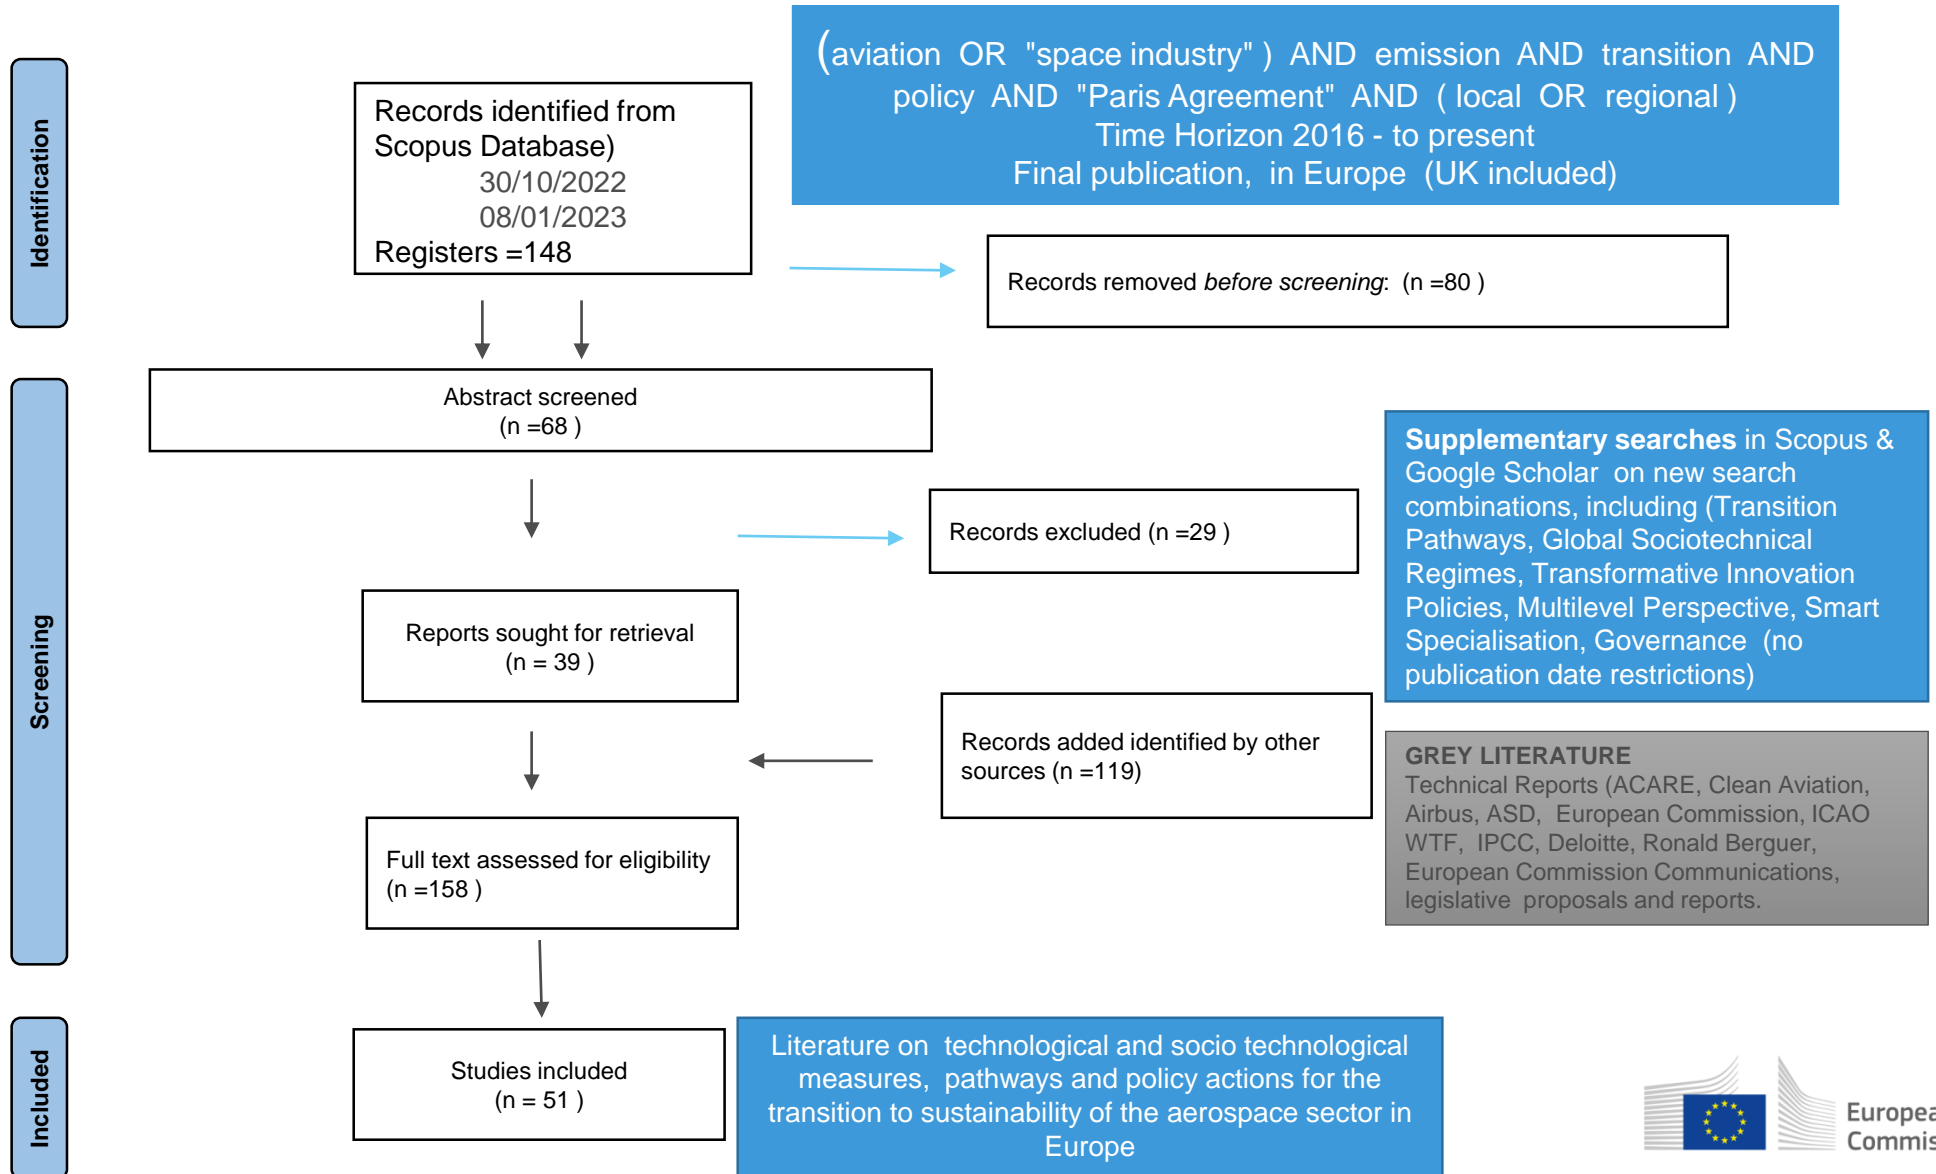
Identification

Records identified from Scopus Database)
30/10/2022
08/01/2023
Registers =148

(aviation OR "space industry" ) AND emission AND transition AND policy AND "Paris Agreement" AND ( local OR regional )
Time Horizon 2016 - to present
Final publication, in Europe (UK included)

Records removed *before screening*: (n =80 )

Screening

Abstract screened
(n =68 )

Records excluded (n =29 )

**Supplementary searches** in Scopus & Google Scholar on new search combinations, including (Transition Pathways, Global Sociotechnical Regimes, Transformative Innovation Policies, Multilevel Perspective, Smart Specialisation, Governance (no publication date restrictions)

Reports sought for retrieval
(n = 39 )

Records added identified by other sources (n =119)

GREY LITERATURE
Technical Reports (ACARE, Clean Aviation, Airbus, ASD, European Commission, ICAO WTF, IPCC, Deloitte, Ronald Berguer, European Commission Communications, legislative proposals and reports.

Full text assessed for eligibility
(n =158 )

Included

Studies included
(n = 51 )

Literature on technological and socio technological measures, pathways and policy actions for the transition to sustainability of the aerospace sector in Europe

Europea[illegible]
Commis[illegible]